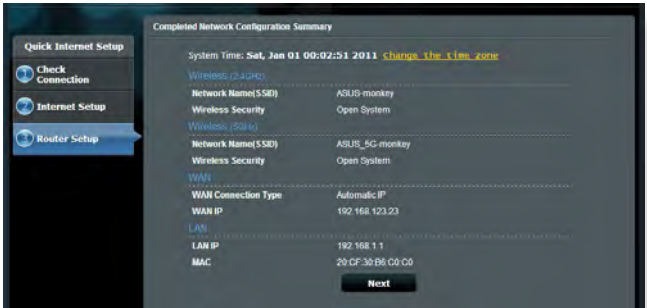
Quick Internet Setup

1 Check Connection

2 Internet Setup

3 Router Setup

Completed Network Configuration Summary

System Time: Sat, Jan 01 00:02:51 2011 Change the time zone

Wireless (2.4GHz)

| | |
|---|---|
| Network Name(SSID) | ASUS-monkey |
| Wireless Security | Open System |

Wireless (5GHz)

| | |
|---|---|
| Network Name(SSID) | ASUS_5G-monkey |
| Wireless Security | Open System |

WAN

| | |
|---|---|
| WAN Connection Type | Automatic IP |
| WAN IP | 192.168.123.23 |

LAN

| | |
|---|---|
| LAN IP | 192.168.1.1 |
| MAC | 20:CF:30:B6:C0:C0 |

Next